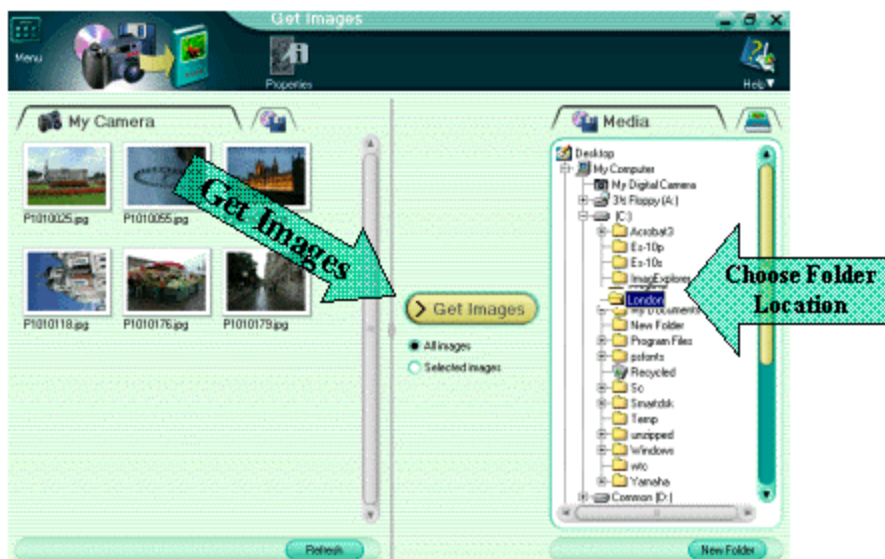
Get Images

Menu

Properties

Help

My Camera

P1010025.jpg

P1010055.jpg

P1010118.jpg

P1010176.jpg

P1010179.jpg

Get Images

Get Images

All images

Selected images

Media

Desktop

My Computer

My Digital Camera

3½ Floppy (A:)

(C:)

Acrobat3

Es-10p

Es-10s

ImageExplorer

London

My Documents

New Folder

Program Files

psfonts

Recycled

Sc

Smartdsk

Temp

unzipped

Windows

wtc

Yamaha

Common (D:)

Choose Folder Location

Refresh

New Folder